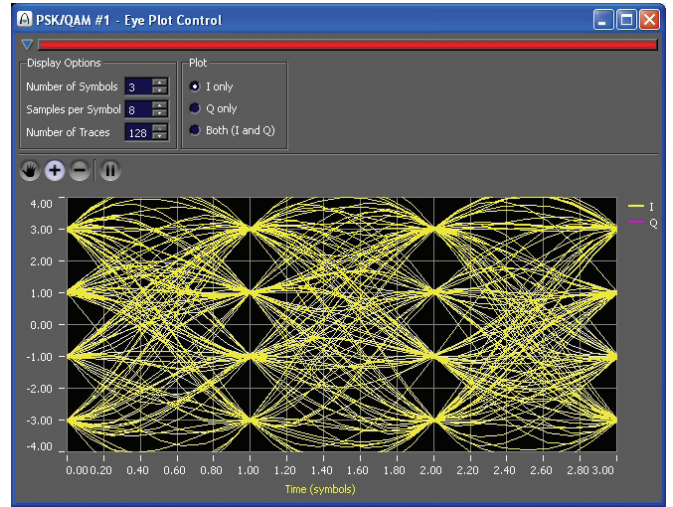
PSK/QAM #1 - Eye Plot Control

Display Options
Number of Symbols 3
Samples per Symbol 8
Number of Traces 128

Plot
I only
Q only
Both (I and Q)

4.00
3.00
2.00
1.00
0.00
-1.00
-2.00
-3.00
-4.00

0.00 0.20 0.40 0.60 0.80 1.00 1.20 1.40 1.60 1.80 2.00 2.20 2.40 2.60 2.80 3.00
Time (symbols)

I
Q